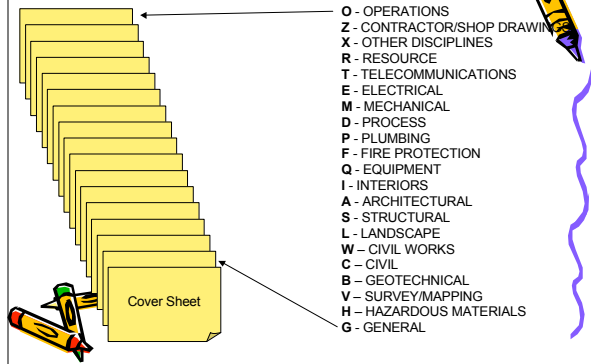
Cover Sheet

O - OPERATIONS
Z - CONTRACTOR/SHOP DRAWINGS
X - OTHER DISCIPLINES
R - RESOURCE
T - TELECOMMUNICATIONS
E - ELECTRICAL
M - MECHANICAL
D - PROCESS
P - PLUMBING
F - FIRE PROTECTION
Q - EQUIPMENT
I - INTERIORS
A - ARCHITECTURAL
S - STRUCTURAL
L - LANDSCAPE
W – CIVIL WORKS
C – CIVIL
B – GEOTECHNICAL
V – SURVEY/MAPPING
H – HAZARDOUS MATERIALS
G - GENERAL